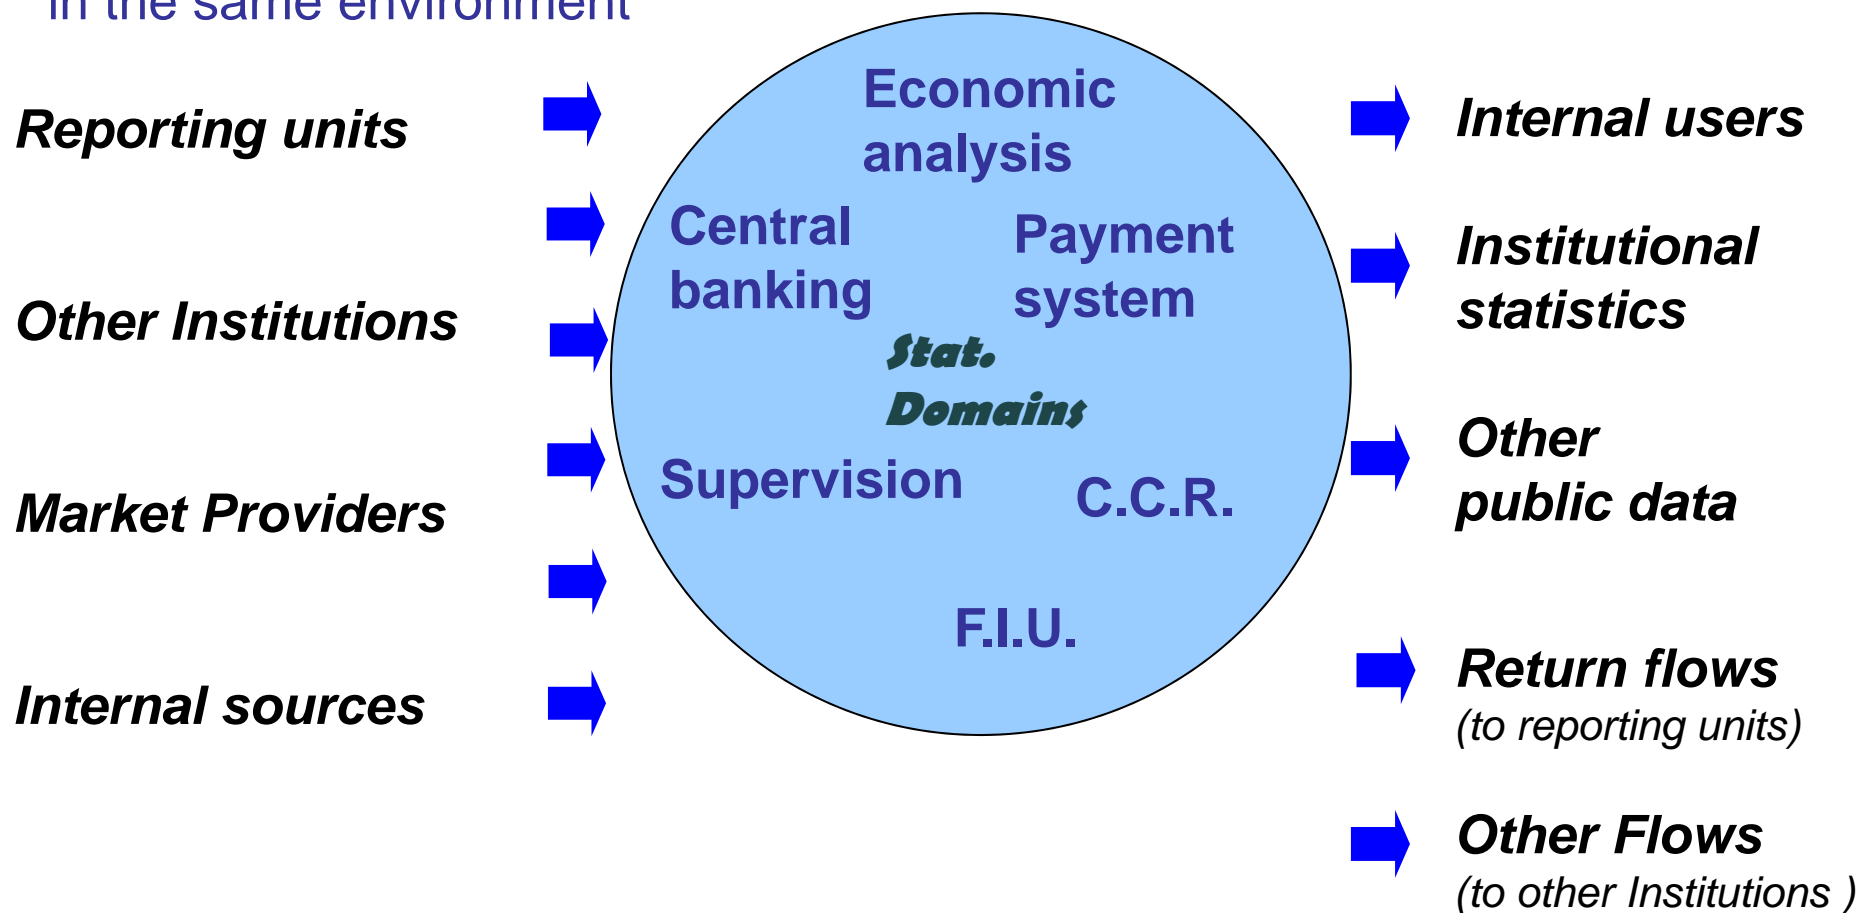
in the same environment

Reporting units

Other Institutions

Market Providers

Internal sources

Economic analysis

Central banking

Payment system

Stat. Domains

Supervision

C.C.R.

F.I.U.

Internal users

Institutional statistics

Other public data

Return flows
(to reporting units)

Other Flows
(to other Institutions )